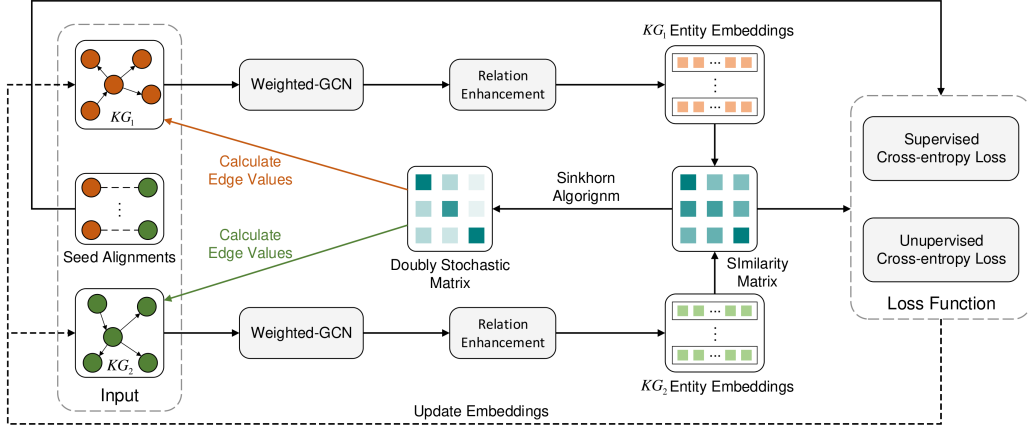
$KG_1$ Entity Embeddings

$KG_1$

Weighted-GCN

Relation Enhancement

Calculate Edge Values

Sinkhorn Algorignm

Supervised Cross-entropy Loss

Unupervised Cross-entropy Loss

Seed Alignments

Calculate Edge Values

Doubly Stochastic Matrix

SImilarity Matrix

Loss Function

$KG_2$

Weighted-GCN

Relation Enhancement

Input

$KG_2$ Entity Embeddings

Update Embeddings